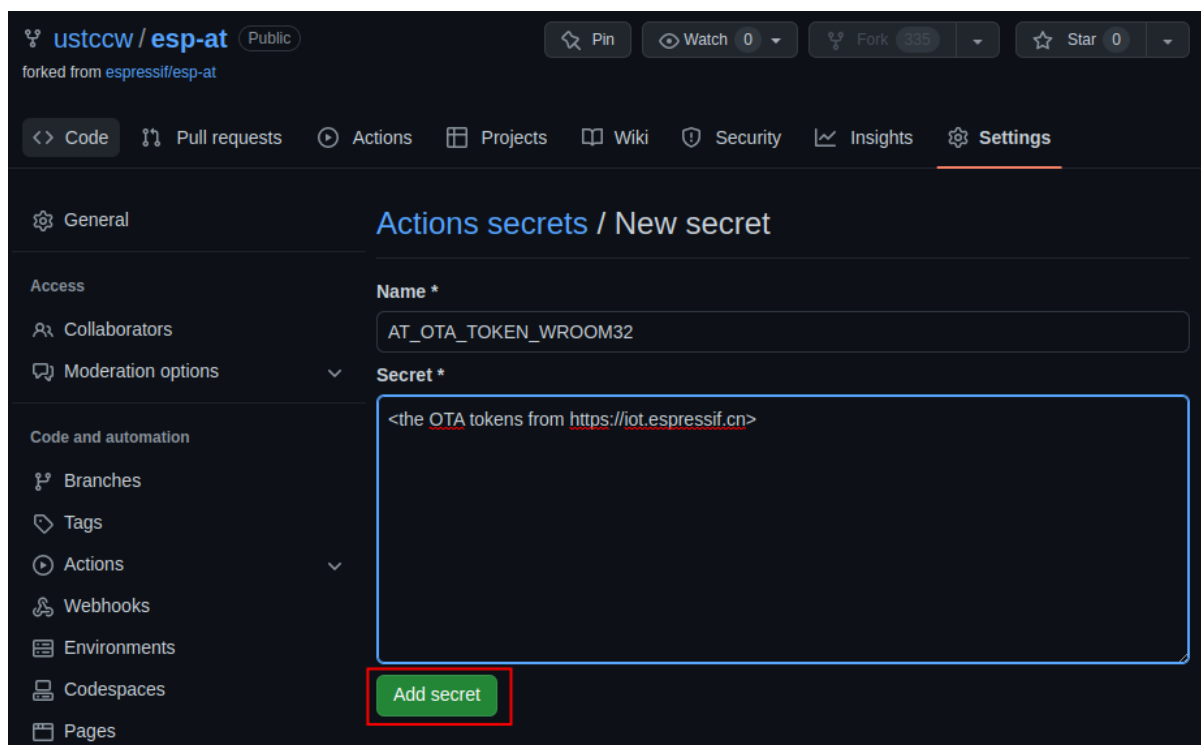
ustccw / esp-at Public
forked from espressif/esp-at

Pin Watch 0 Fork 335 Star 0

Code Pull requests Actions Projects Wiki Security Insights Settings

General

Access

Collaborators

Moderation options

Code and automation

Branches

Tags

Actions

Webhooks

Environments

Codespaces

Pages

Actions secrets / New secret

Name *

AT_OTA_TOKEN_WROOM32

Secret *

<the OTA tokens from https://iot.espressif.cn>

Add secret